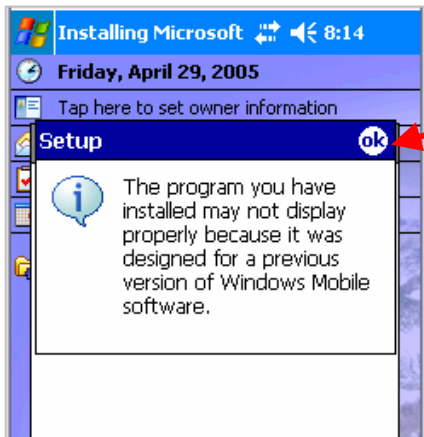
Installing Microsoft 8:14

Friday, April 29, 2005

Tap here to set owner information

Setup ok

The program you have installed may not display properly because it was designed for a previous version of Windows Mobile software.